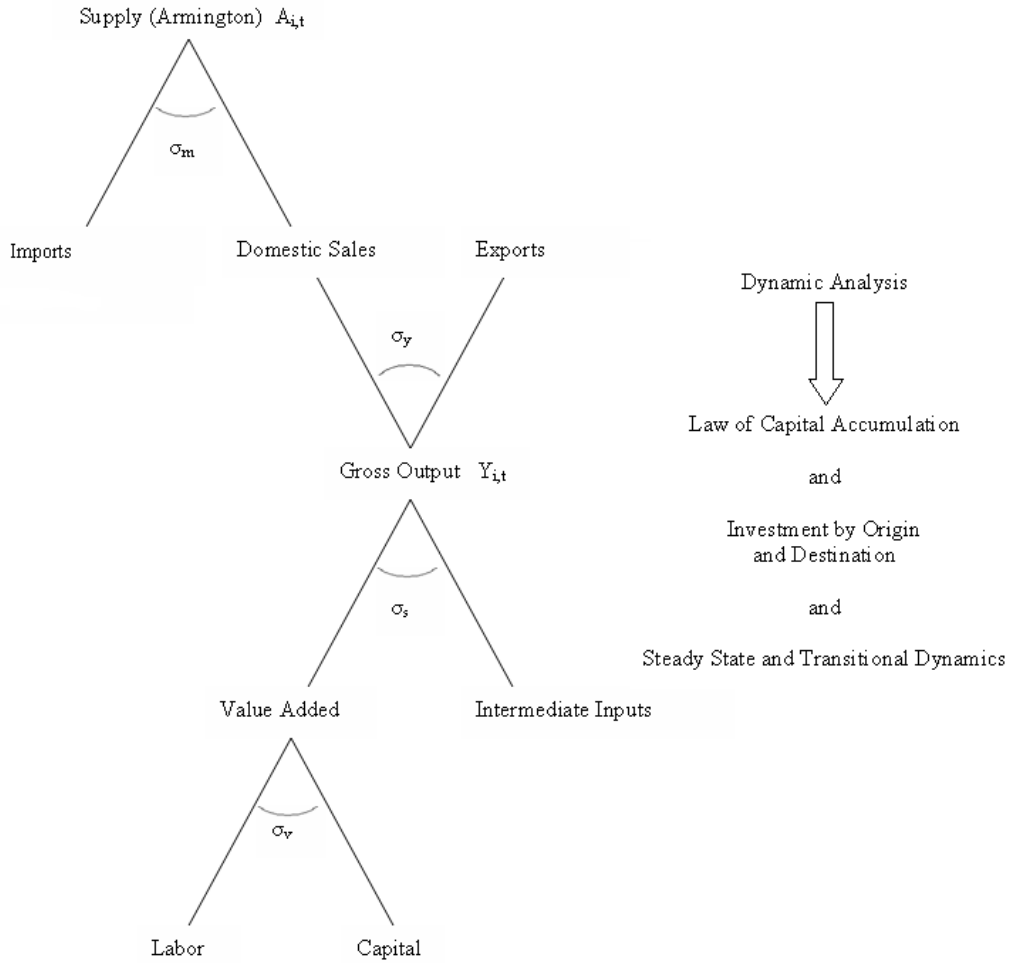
Supply (Armington) $A_{i,t}$

$\sigma_m$

Imports

Domestic Sales

Exports

$\sigma_y$

Gross Output $Y_{i,t}$

$\sigma_s$

Value Added

Intermediate Inputs

$\sigma_v$

Labor

Capital

Dynamic Analysis

Law of Capital Accumulation

and

Investment by Origin and Destination

and

Steady State and Transitional Dynamics